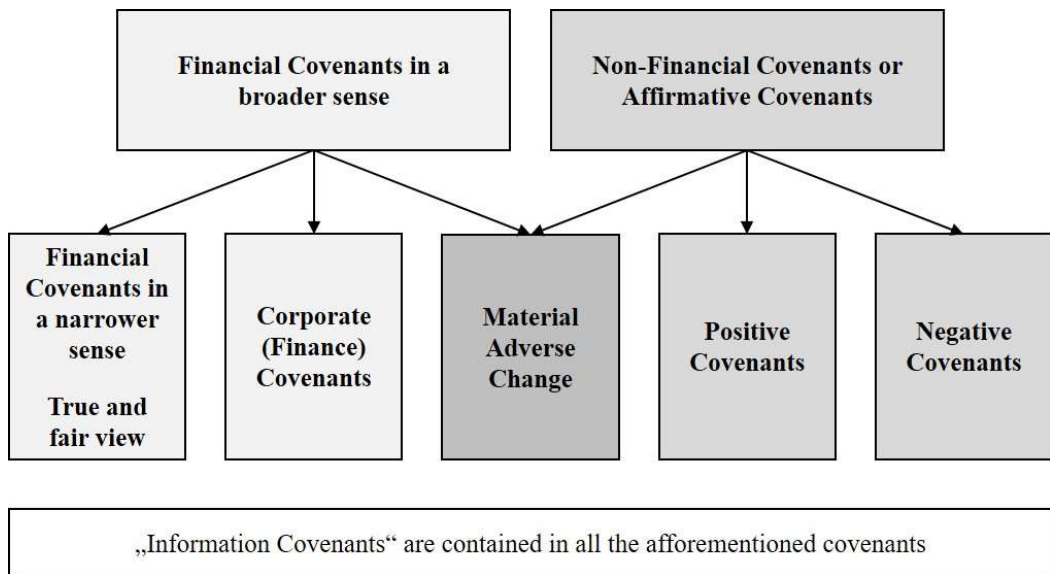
Financial Covenants in a broader sense

Non-Financial Covenants or Affirmative Covenants

Financial Covenants in a narrower sense

True and fair view

Corporate (Finance) Covenants

Material Adverse Change

Positive Covenants

Negative Covenants

„Information Covenants“ are contained in all the afforementioned covenants